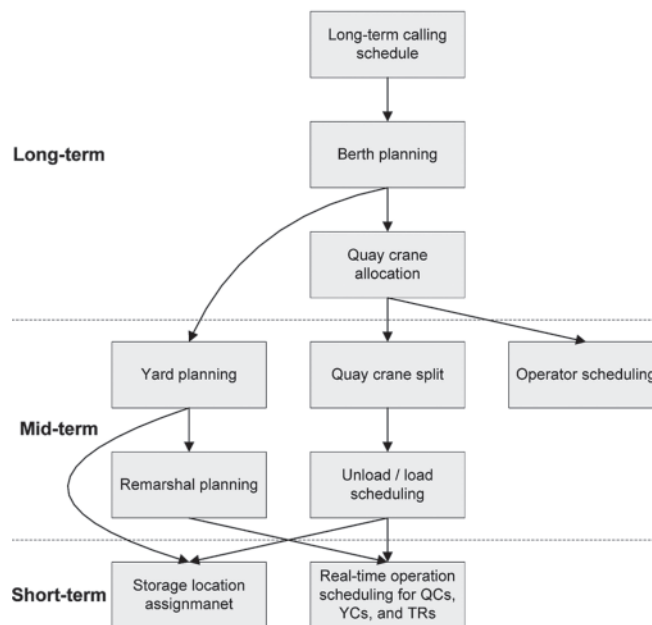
Long-term calling schedule

Long-term

Berth planning

Quay crane allocation

Yard planning

Quay crane split

Operator scheduling

Mid-term

Remarshal planning

Unload / load scheduling

Short-term

Storage location assignmanet

Real-time operation scheduling for QCs, YCs, and TRs